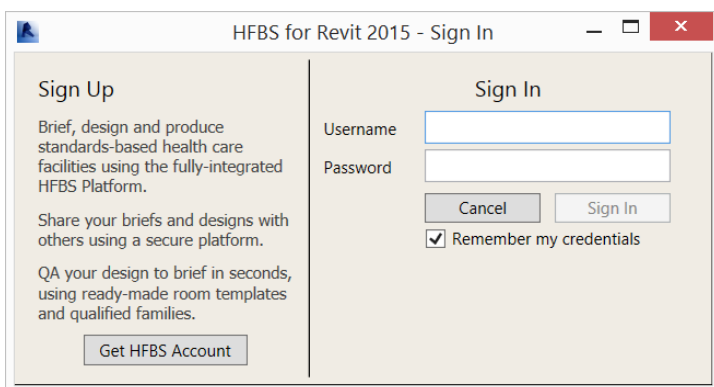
HFBS for Revit 2015 - Sign In

Sign Up

Brief, design and produce standards-based health care facilities using the fully-integrated HFBS Platform.

Share your briefs and designs with others using a secure platform.

QA your design to brief in seconds, using ready-made room templates and qualified families.

Get HFBS Account

Sign In

Username

Password

Cancel

Sign In

Remember my credentials